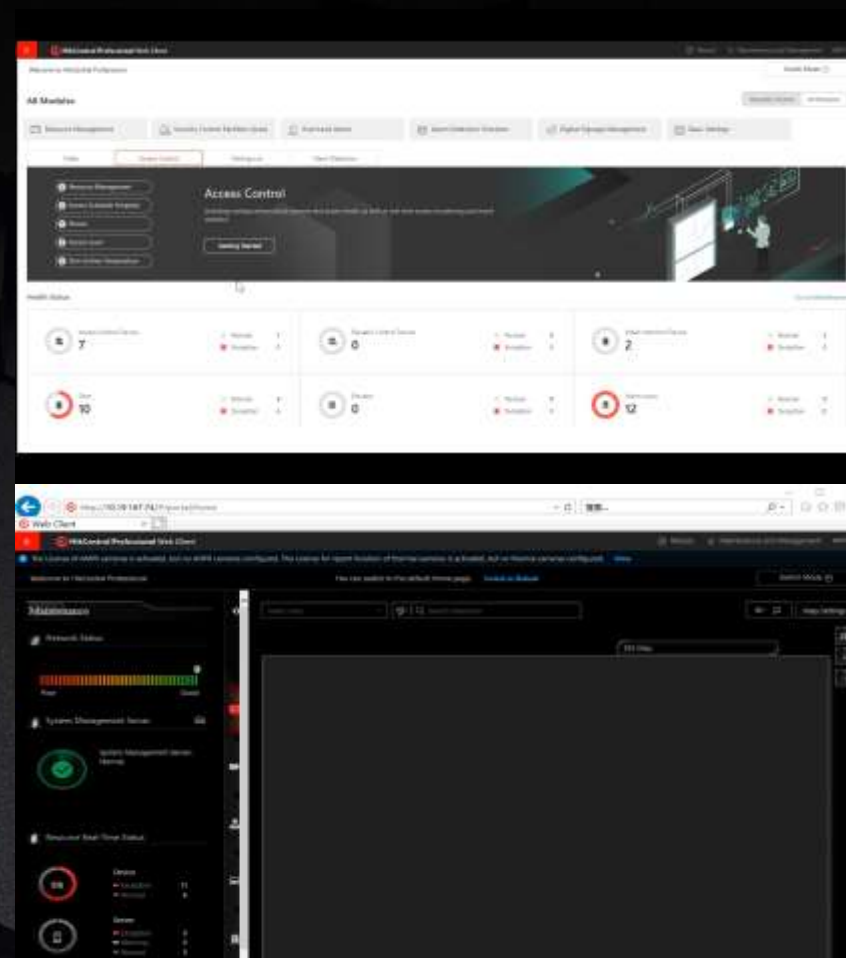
HikCentral Professional Web Client

Welcome to HikCentral Professional

All Modules

Access Control

Getting Started

Health Status

7

0

2

10

0

12

Web Client

HikCentral Professional Web Client

Welcome to HikCentral Professional

Maintenance

Network Status

Poor

Good

System Management Server

System Management Server Normal

Resource Real-Time Status

Device

Server